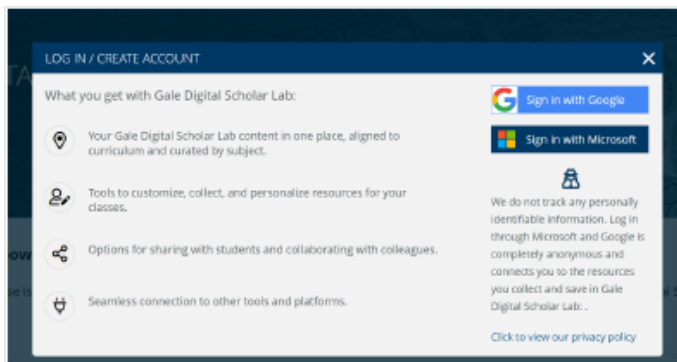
LOG IN / CREATE ACCOUNT

×

What you get with Gale Digital Scholar Lab:

Your Gale Digital Scholar Lab content in one place, aligned to curriculum and curated by subject.

Tools to customize, collect, and personalize resources for your classes.

Options for sharing with students and collaborating with colleagues.

Seamless connection to other tools and platforms.

Sign in with Google

Sign in with Microsoft

We do not track any personally identifiable information. Log in through Microsoft and Google is completely anonymous and connects you to the resources you collect and save in Gale Digital Scholar Lab: .

Click to view our privacy policy